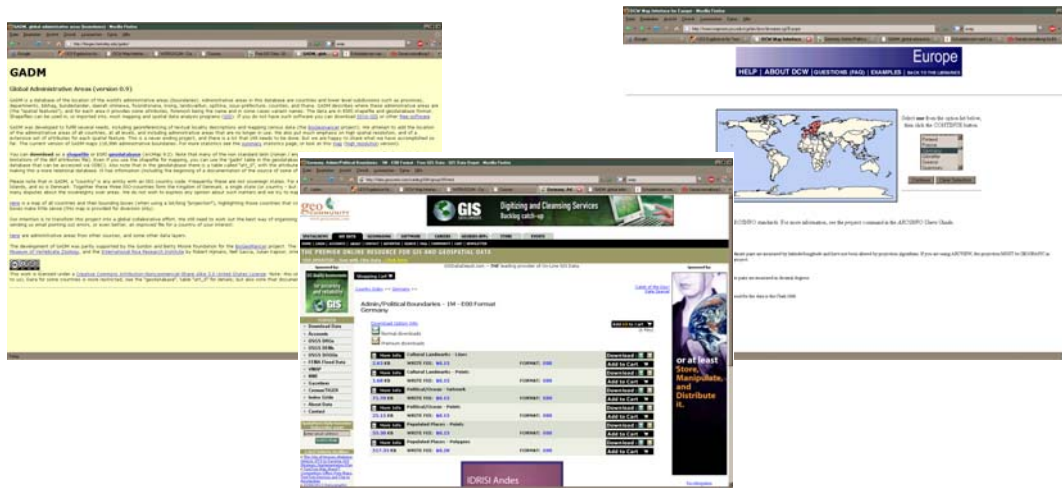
GADM

Global Administrative Areas (version 0.9)

Europe

HELP | ABOUT DCW | QUESTIONS (FAQ) | EXAMPLES | BACK TO THE LIBRARIES

Select one from the option list below, then click the CONTINUE button.

Continue

Digitizing and Cleansing Services

THE PREMIER ONLINE RESOURCE FOR GIS AND GEOSPATIAL DATA

Admin/Political Boundaries - 1M - E00 Format
Germany

Cultural Landmarks - Lines
Cultural Landmarks - Points
Political/Ocean - Network
Political/Ocean - Points
Political/Ocean - Polygons
Populated Places - Points
Populated Places - Polygons

Download
Add to Cart

or at least Store, Manipulate, and Distribute it.

IDRISI Andes